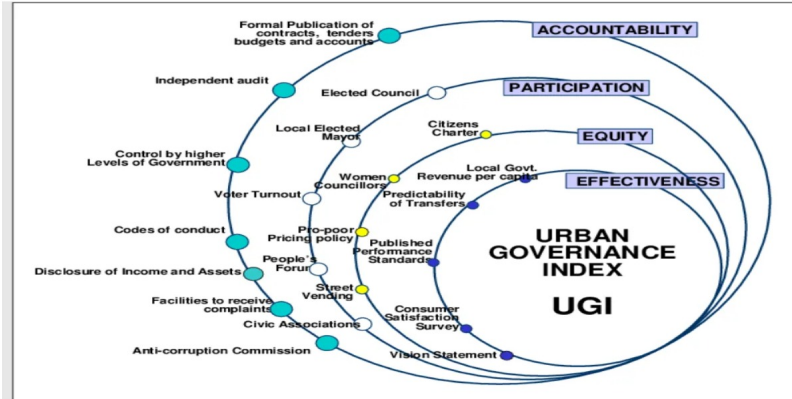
ACCOUNTABILITY

PARTICIPATION

EQUITY

EFFECTIVENESS

Formal Publication of contracts, tenders budgets and accounts

Independent audit

Control by higher Levels of Government

Codes of conduct

Disclosure of Income and Assets

Facilities to receive complaints

Anti-corruption Commission

Elected Council

Local Elected Mayor

Voter Turnout

People's Forum

Civic Associations

Citizens Charter

Women Councillors

Pro-poor Pricing policy

Street Vending

Local Govt. Revenue per capita

Predictability of Transfers

Published Performance Standards

Consumer Satisfaction Survey

Vision Statement

URBAN GOVERNANCE INDEX

UGI